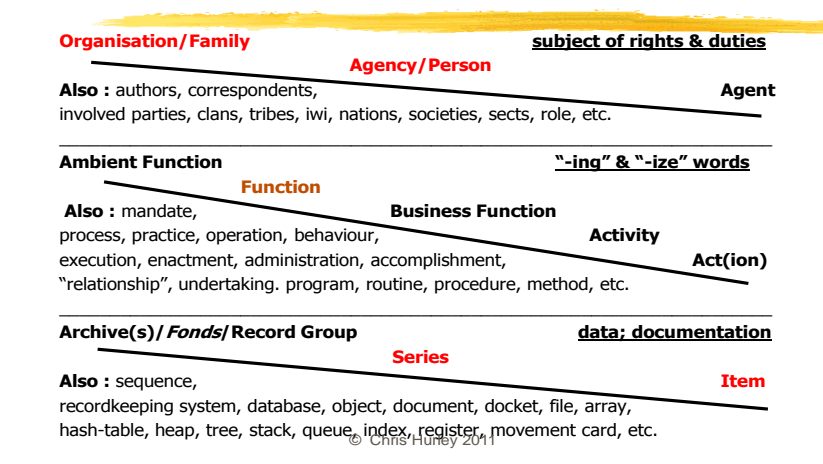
Organisation/Family

subject of rights & duties

Agency/Person

**Also :** authors, correspondents,

Agent

involved parties, clans, tribes, iwi, nations, societies, sects, role, etc.

Ambient Function

"-ing" & "-ize" words

Function

**Also :** mandate,

Business Function

process, practice, operation, behaviour,

Activity

execution, enactment, administration, accomplishment,

Act(ion)

"relationship", undertaking. program, routine, procedure, method, etc.

Archive(s)/*Fonds*/Record Group

data; documentation

Series

**Also :** sequence,

Item

recordkeeping system, database, object, document, docket, file, array, hash-table, heap, tree, stack, queue, index, register, movement card, etc.

© Chris Hurley 2011